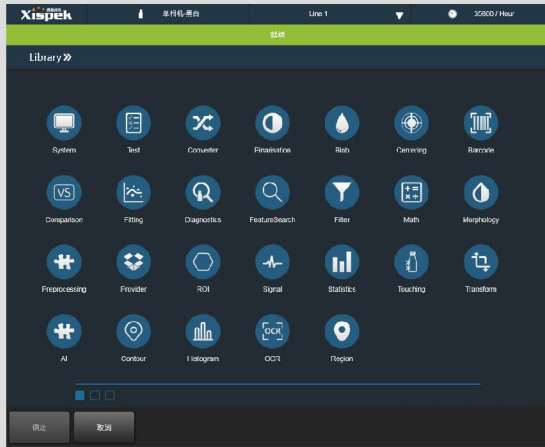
Xispek

单行机-黑白

Line 1

35800 / Hour

就绪

Library »

System

Test

Converter

Binarization

Blob

Centering

Barcode

Comparison

Fitting

Diagnostics

FeatureSearch

Filter

Math

Morphology

Preprocessing

Provider

ROI

Signal

Statistics

Touching

Transform

AI

Contour

Histogram

OCR

Region

确定

取消